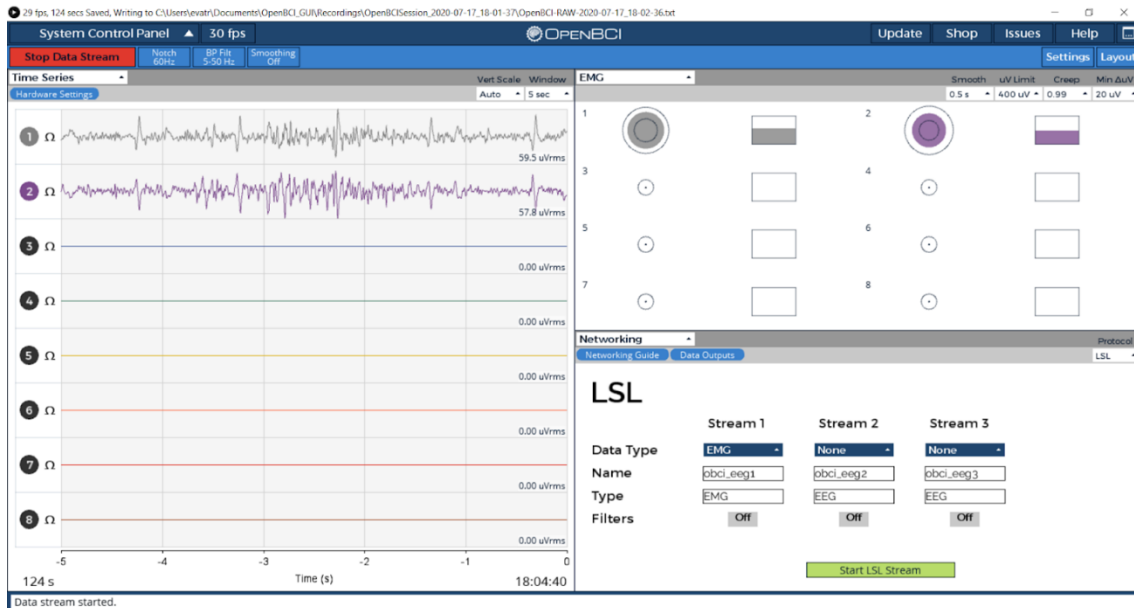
29 fps, 124 secs Saved, Writing to C:\Users\evatr\Documents\OpenBCI_GUI\Recordings\OpenBCISession_2020-07-17_18-01-37\OpenBCI-RAW-2020-07-17_18-02-36.txt

System Control Panel 30 fps OpenBCI Update Shop Issues Help

Stop Data Stream Notch 60Hz BP Filt 5-50 Hz Smoothing Off Settings Layout

Time Series Vert Scale Window
Hardware Settings Auto 5 sec

1 Ω 59.5 uVrms
2 Ω 57.8 uVrms
3 Ω 0.00 uVrms
4 Ω 0.00 uVrms
5 Ω 0.00 uVrms
6 Ω 0.00 uVrms
7 Ω 0.00 uVrms
8 Ω 0.00 uVrms

-5 -4 -3 -2 -1 0
124 s Time (s) 18:04:40

EMG Smooth uV Limit Creep Min ΔuV
0.5 s 400 uV 0.99 20 uV
1 2 3 4 5 6 7 8

Networking Protocol
Networking Guide Data Outputs LSL

LSL

| | Stream 1 | Stream 2 | Stream 3 |
|---|---|---|---|
| Data Type | EMG | None | None |
| Name | obci_eeg1 | obci_eeg2 | obci_eeg3 |
| Type | EMG | EEG | EEG |
| Filters | Off | Off | Off |

Start LSL Stream

Data stream started.